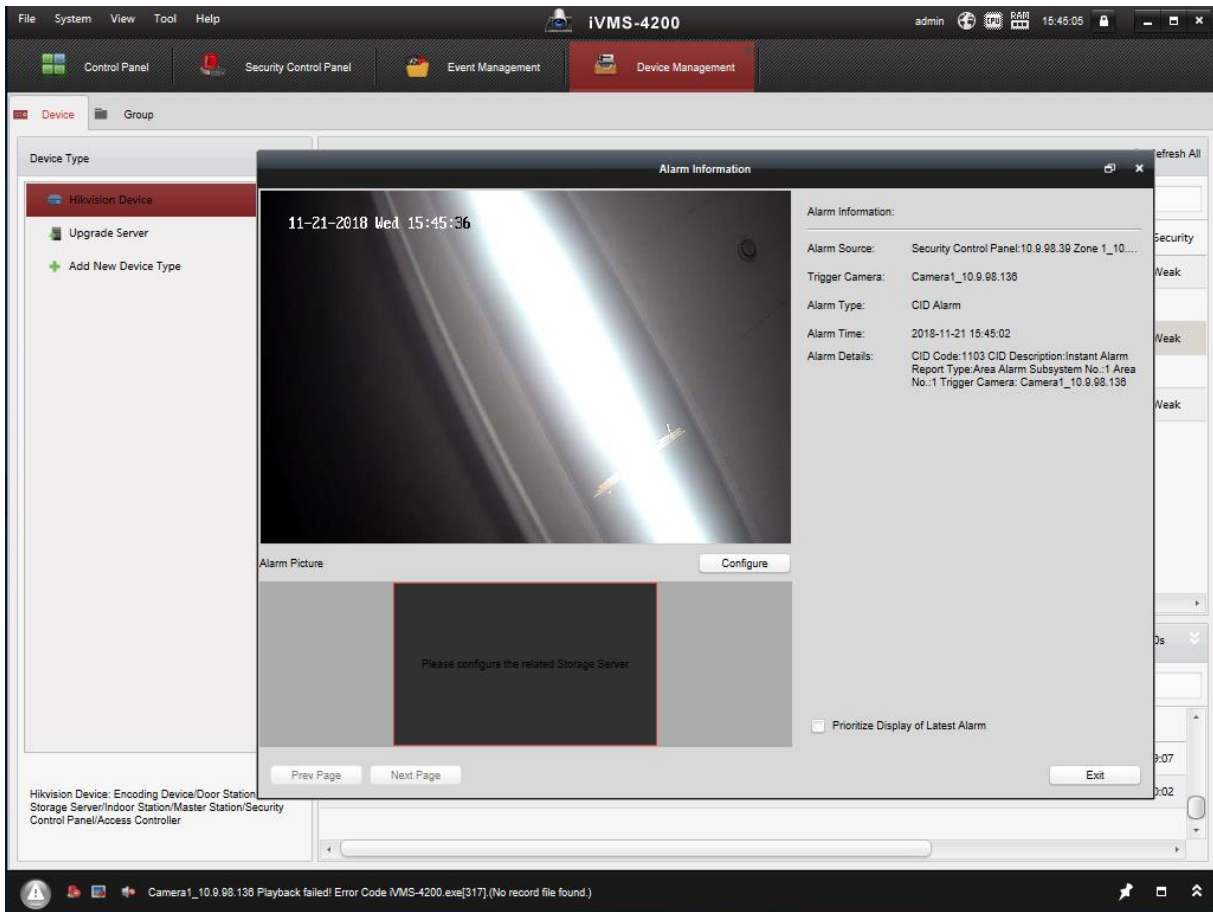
File System View Tool Help

iVMS-4200

admin CPU RAM 15:45:05

Control Panel Security Control Panel Event Management Device Management

Device Group

Device Type

Hikvision Device
Upgrade Server
Add New Device Type

Hikvision Device: Encoding Device/Door Station Storage Server/Indoor Station/Master Station/Security Control Panel/Access Controller

efresh All

Security
Weak
Weak
Weak

0s

:07
:02

Alarm Information

11-21-2018 Wed 15:45:36

Alarm Picture

Configure

Please configure the related Storage Server

Prev Page Next Page

Alarm Information:

Alarm Source: Security Control Panel:10.9.98.39 Zone 1_10....

Trigger Camera: Camera1_10.9.98.136

Alarm Type: CID Alarm

Alarm Time: 2018-11-21 15:45:02

Alarm Details: CID Code:1103 CID Description:Instant Alarm Report Type:Area Alarm Subsystem No.:1 Area No.:1 Trigger Camera: Camera1_10.9.98.136

Prioritize Display of Latest Alarm

Exit

Camera1_10.9.98.136 Playback failed! Error Code iVMS-4200.exe[317].(No record file found.)